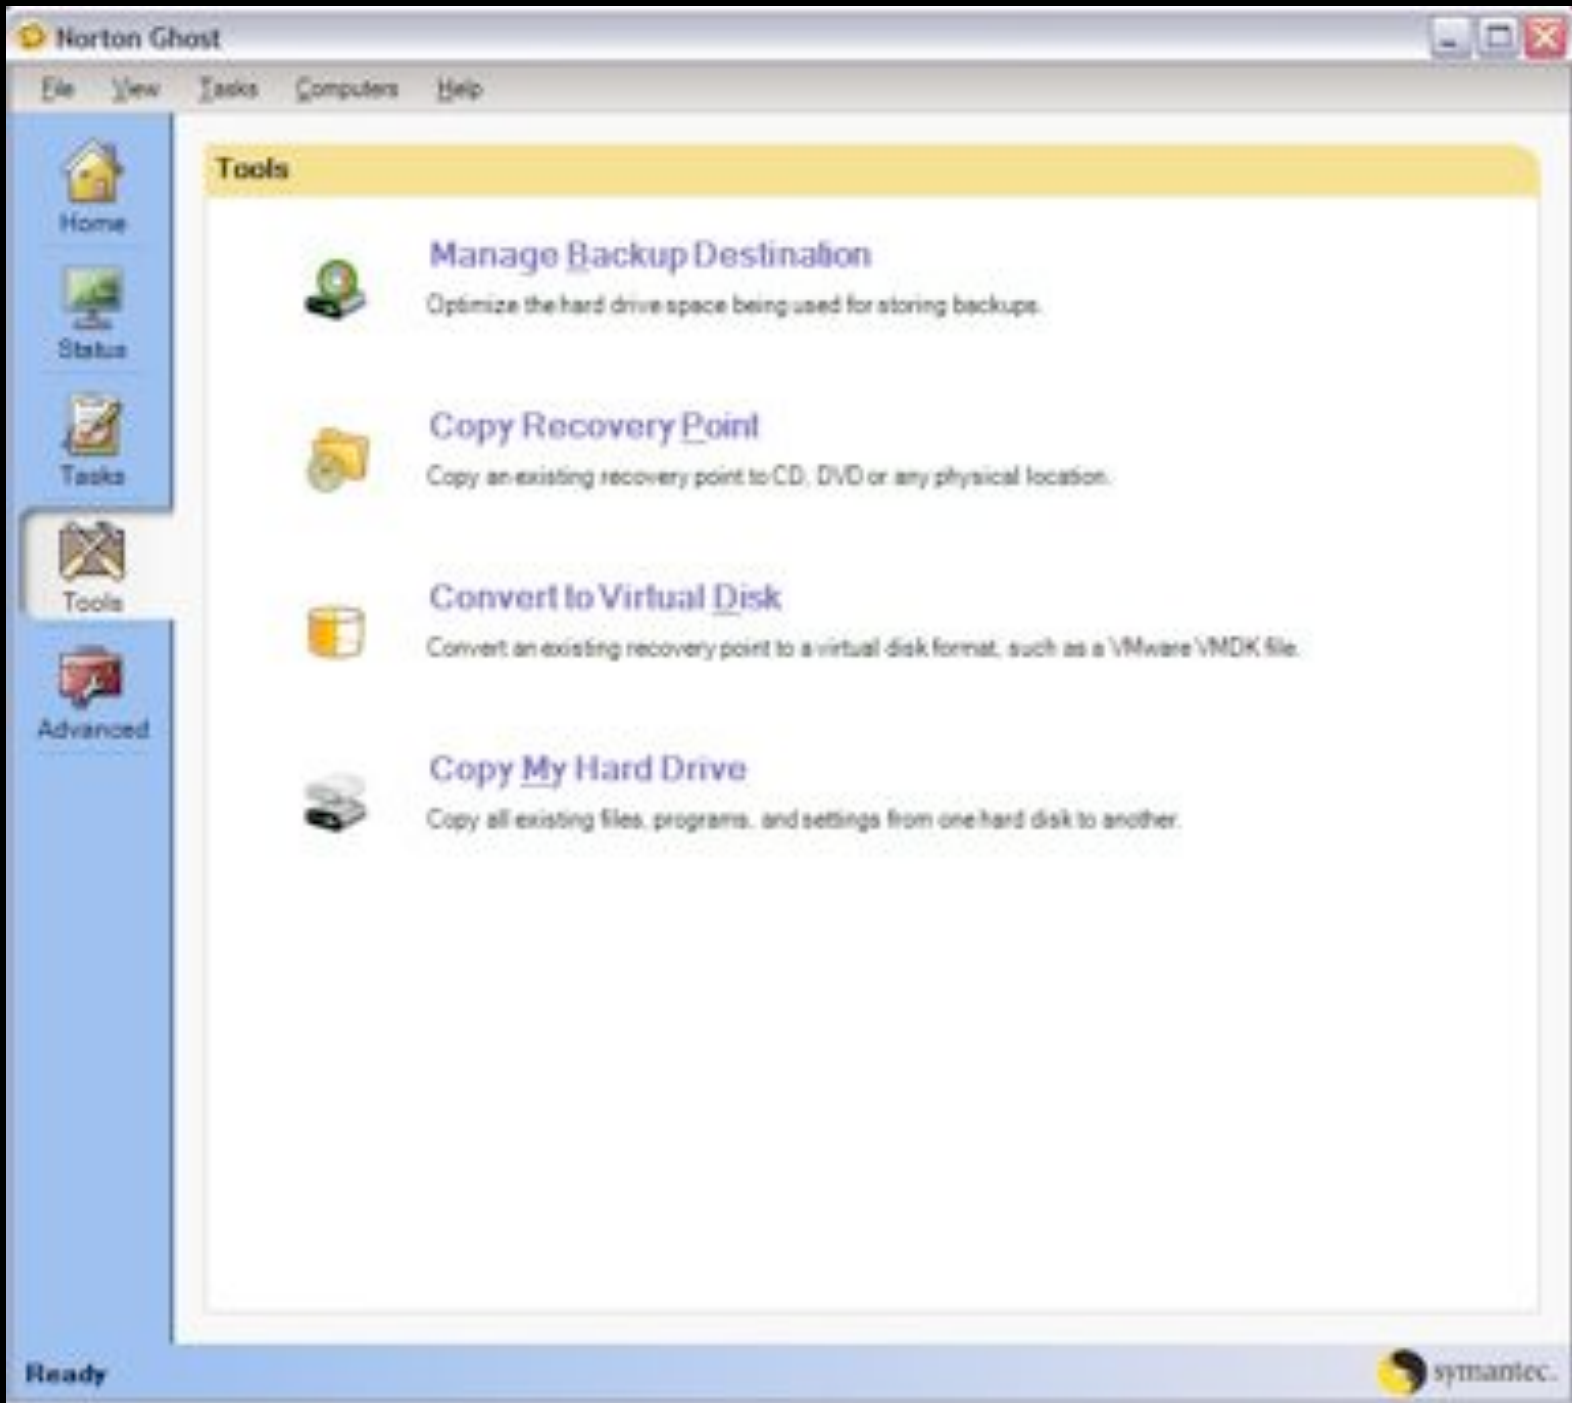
Norton Ghost

File View Tasks Computers Help

Home
Status
Tasks
Tools
Advanced

Tools

Manage Backup Destination
Optimize the hard drive space being used for storing backups.

Copy Recovery Point
Copy an existing recovery point to CD, DVD or any physical location.

Convert to Virtual Disk
Convert an existing recovery point to a virtual disk format, such as a VMware VMDK file.

Copy My Hard Drive
Copy all existing files, programs, and settings from one hard disk to another.

Ready

symantec.